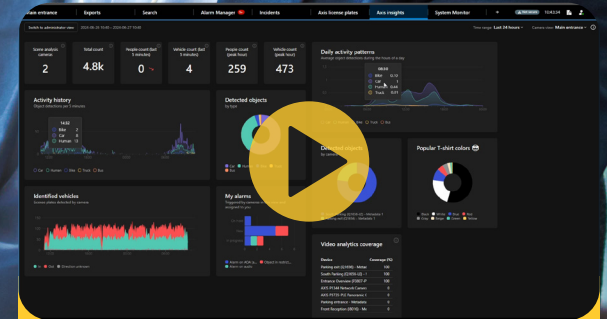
Main entrance Exports Search Alarm Manager Incidents Axis license plates Axis insights System Monitor

10:43:24

Switch to administrator view

Time range: Last 24 hours Camera view: Main entrance

Scene analysis cameras
2

Total count
4.8k

People count (last 5 minutes)
0

Vehicle count (last 5 minutes)
4

People count (peak hour)
259

Vehicle count (peak hour)
473

Daily activity patterns
Average object detections during the hours of a day

Activity history
Object detections per 5 minutes

14:32
Bike 2
Car 6
Human 12

Car Human Bike Truck Bus

Detected objects
by type

Popular T-shirt colors

Identified vehicles

My alarms

Video analytics coverage

Device
Coverage (%)
Parking exit (Q1656) - Motion
South Parking (Q1656-LE) - 1
Entrance Overview (P3827-P
AXIS P1348 Network Camera
AXIS P3719-PLE Panoramic C
Parking entrance - Metadata
Front Reception (M3116) - Mo